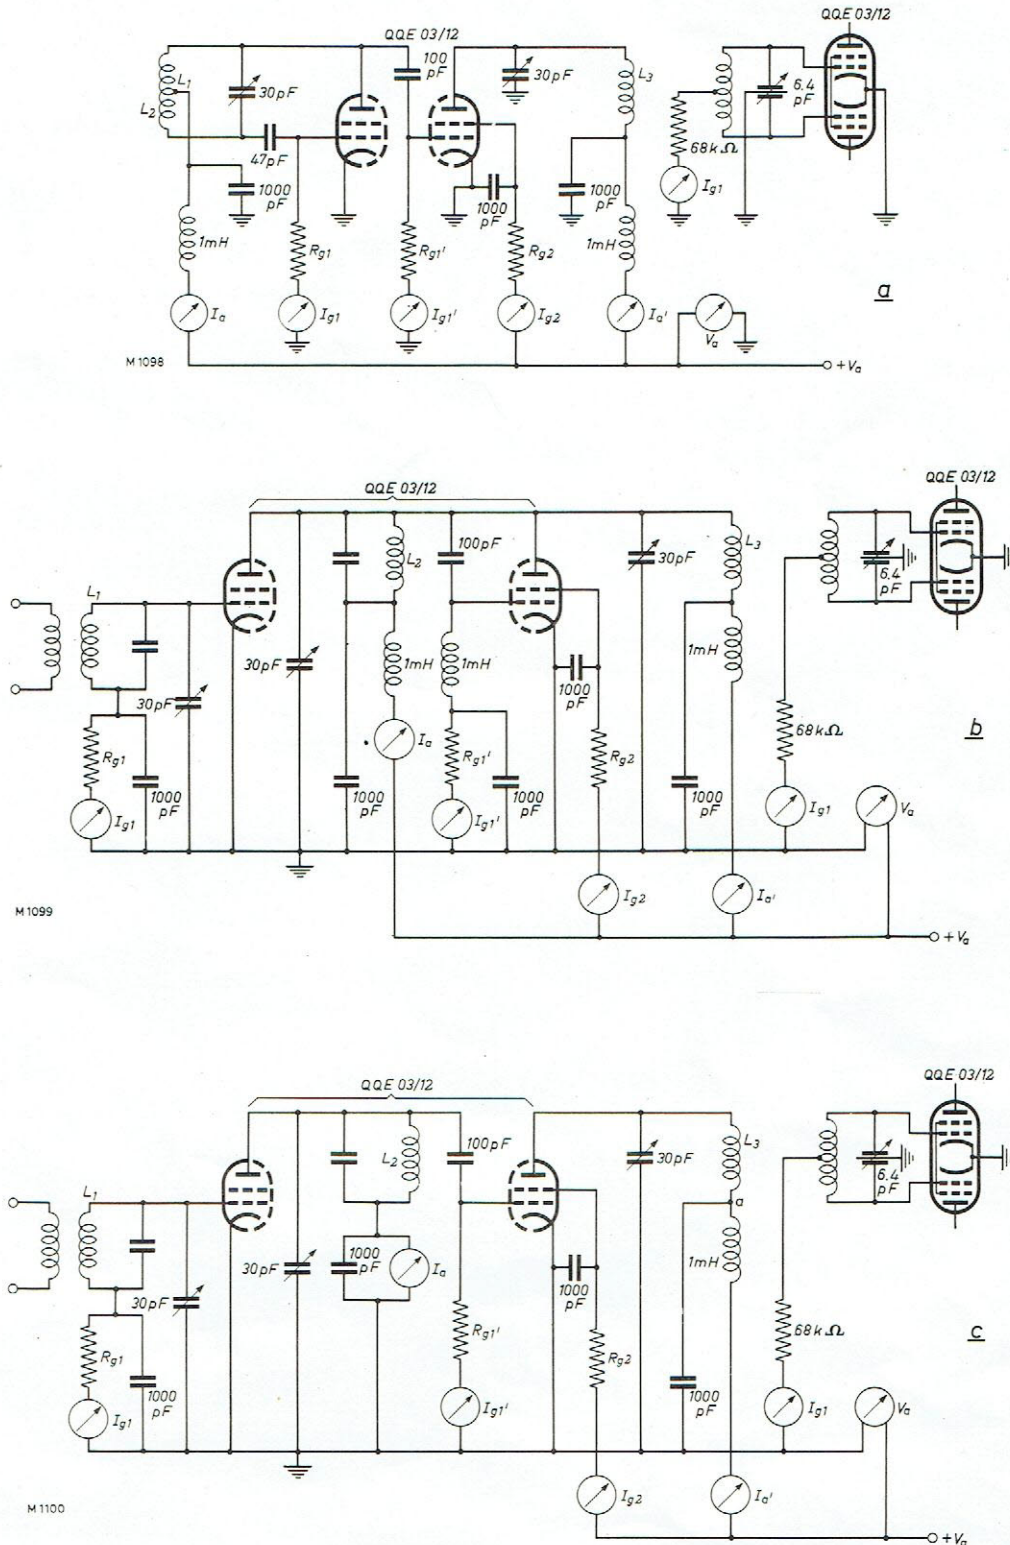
QQE 03/12
$L_1$
$L_2$
30 pF
47 pF
100 pF
30 pF
$L_3$
QQE 03/12
6.4 pF
68 kΩ
$I_{g1}$
1000 pF
1000 pF
1000 pF
1 mH
$R_{g1}$
$R_{g1'}$
$R_{g2}$
1 mH
$I_a$
$I_{g1}$
$I_{g1'}$
$I_{g2}$
$I_{a'}$
$V_a$
a
M 1098
+$V_a$

QQE 03/12
QQE 03/12
$L_1$
$L_2$
100 pF
30 pF
$L_3$
6.4 pF
30 pF
30 pF
1 mH
1 mH
1 mH
1000 pF
$R_{g1}$
$I_a$
$R_{g1'}$
$R_{g2}$
68 kΩ
b
1000 pF
1000 pF
1000 pF
1000 pF
$I_{g1}$
$I_{g1'}$
$I_{g1}$
$V_a$
$I_{g2}$
$I_{a'}$
M 1099
+$V_a$

QQE 03/12
QQE 03/12
$L_1$
$L_2$
100 pF
30 pF
$L_3$
6.4 pF
30 pF
30 pF
1000 pF
$I_a$
1000 pF
a
1 mH
$R_{g1'}$
$R_{g2}$
68 kΩ
c
$R_{g1}$
1000 pF
1000 pF
$I_{g1}$
$I_{g1'}$
$I_{g1}$
$V_a$
$I_{g2}$
$I_{a'}$
M 1100
+$V_a$